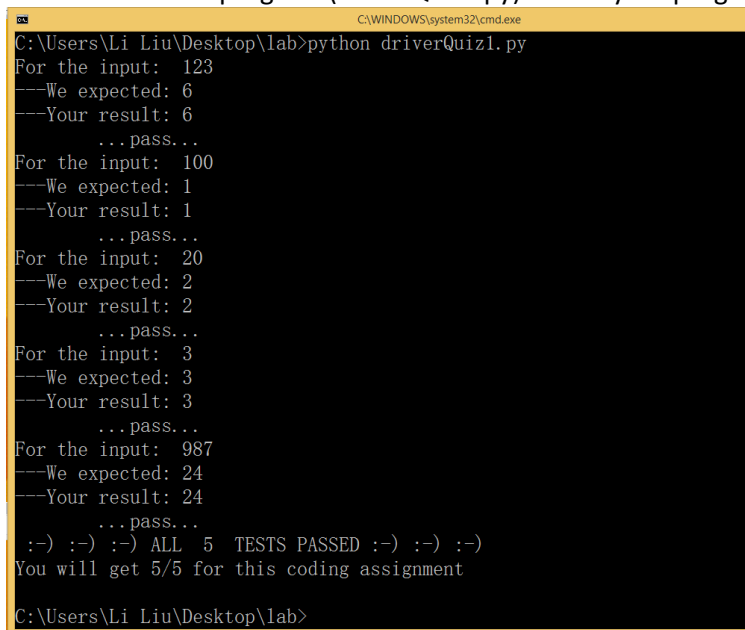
C:\WINDOWS\system32\cmd.exe

C:\Users\Li Liu\Desktop\lab>python driverQuiz1.py
For the input: 123
---We expected: 6
---Your result: 6
...pass...
For the input: 100
---We expected: 1
---Your result: 1
...pass...
For the input: 20
---We expected: 2
---Your result: 2
...pass...
For the input: 3
---We expected: 3
---Your result: 3
...pass...
For the input: 987
---We expected: 24
---Your result: 24
...pass...
:-) :-) :-) ALL 5 TESTS PASSED :-) :-) :-)
You will get 5/5 for this coding assignment

C:\Users\Li Liu\Desktop\lab>